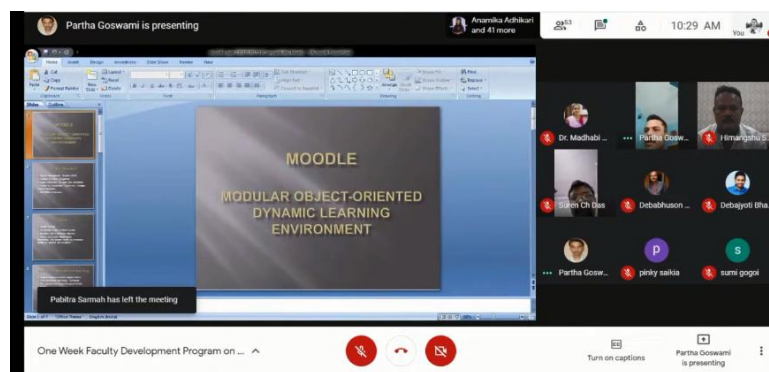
Partha Goswami is presenting

Anamika Adhikari and 41 more

53

10:29 AM

You

MOODLE

MODULAR OBJECT-ORIENTED DYNAMIC LEARNING ENVIRONMENT

Pabitra Sarmah has left the meeting

Dr. Madhabi ...

Partha Gosw...

Himangshu S...

Suren Ch Das

Debabhuson ...

Debajyoti Bha...

Partha Gosw...

p

pinky saikia

s

sumi gogoi

One Week Faculty Development Program on ...

Turn on captions

Partha Goswami is presenting